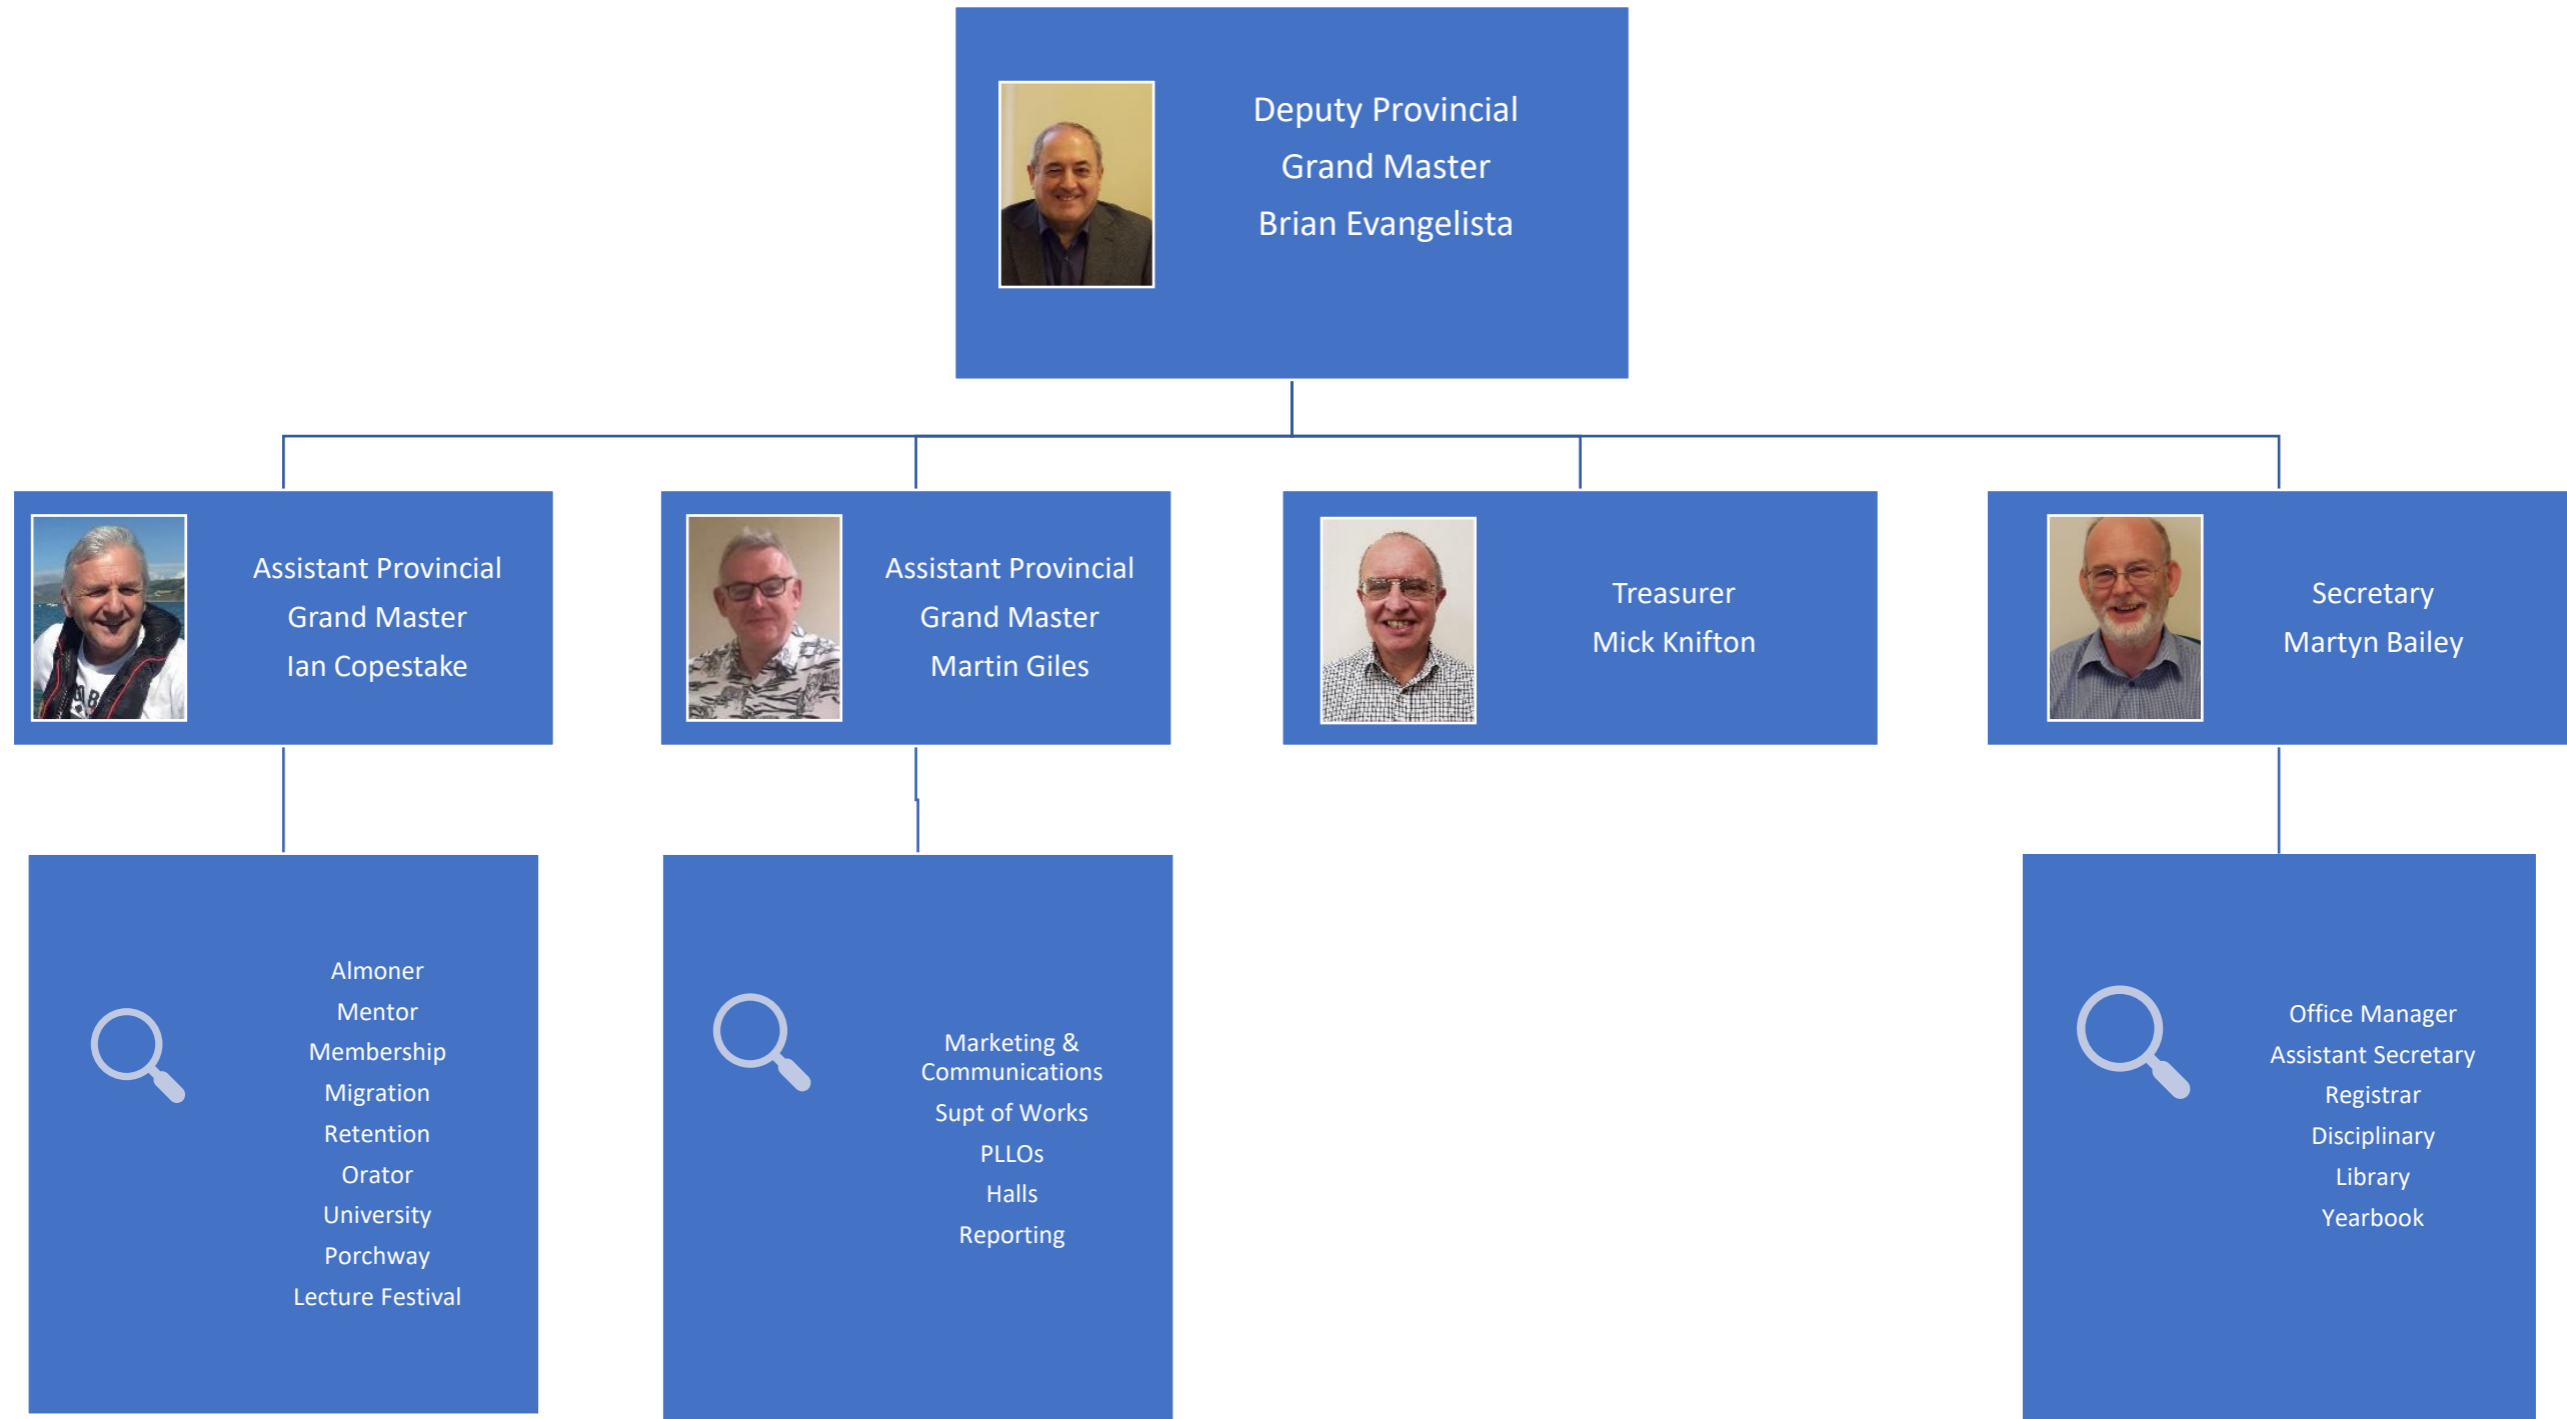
Deputy Provincial
Grand Master
Brian Evangelista

Assistant Provincial
Grand Master
Ian Copestake

Assistant Provincial
Grand Master
Martin Giles

Treasurer
Mick Knifton

Secretary
Martyn Bailey

Almoner
Mentor
Membership
Migration
Retention
Orator
University
Porchway
Lecture Festival

Marketing & Communications
Supt of Works
PLLOs
Halls
Reporting

Office Manager
Assistant Secretary
Registrar
Disciplinary
Library
Yearbook